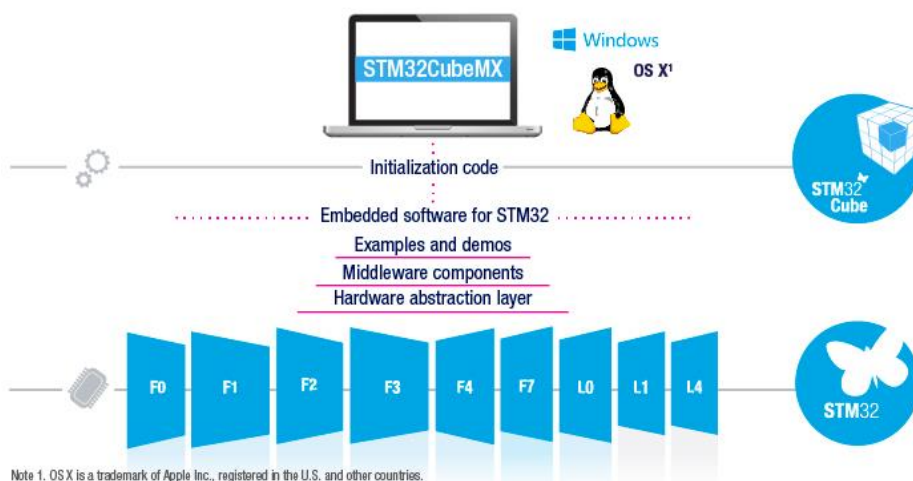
STM32CubeMX

Windows

OS X¹

Initialization code

STM32 Cube

Embedded software for STM32

Examples and demos

Middleware components

Hardware abstraction layer

F0 F1 F2 F3 F4 F7 L0 L1 L4

STM32

Note 1. OS X is a trademark of Apple Inc., registered in the U.S. and other countries.